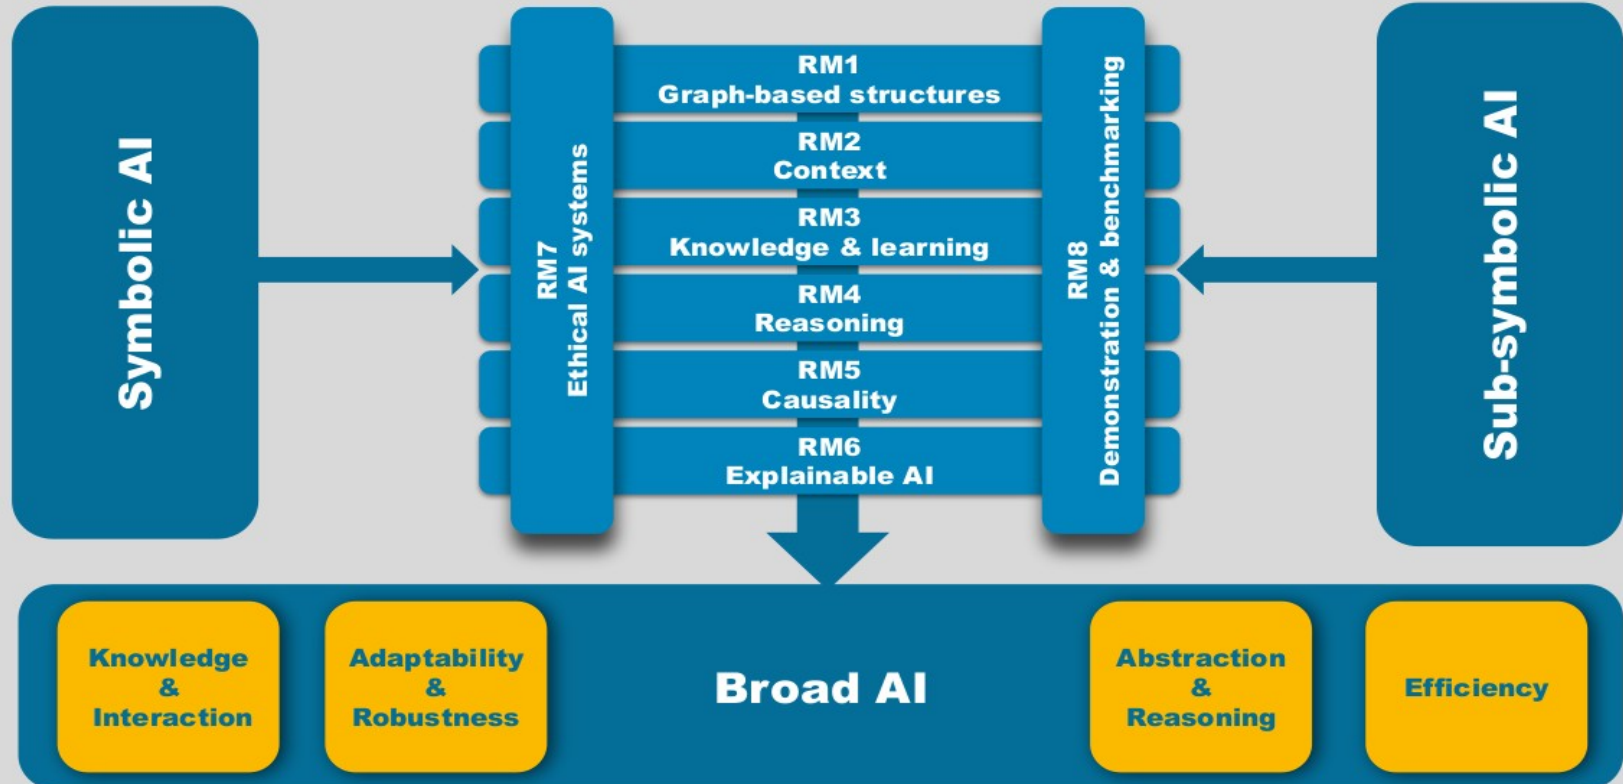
Symbolic AI

RM7
Ethical AI systems

RM1
Graph-based structures

RM2
Context

RM3
Knowledge & learning

RM4
Reasoning

RM5
Causality

RM6
Explainable AI

RM8
Demonstration & benchmarking

Sub-symbolic AI

Knowledge & Interaction

Adaptability & Robustness

Broad AI

Abstraction & Reasoning

Efficiency